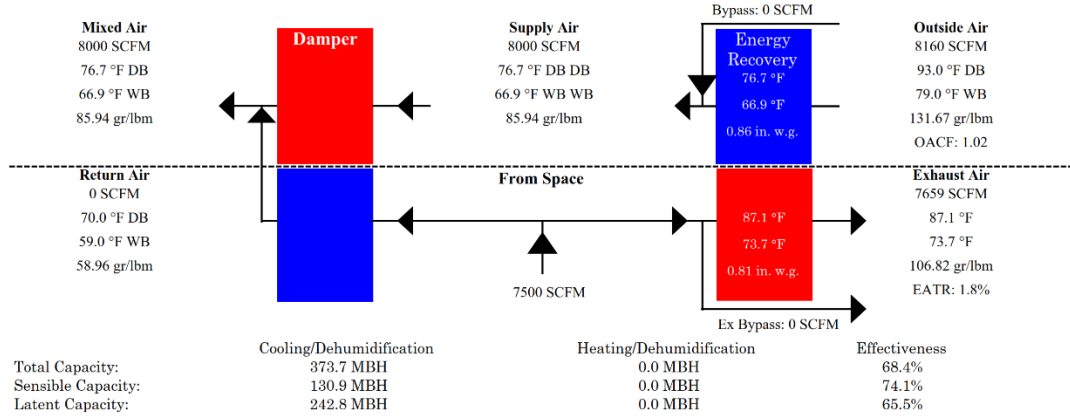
Mixed Air
8000 SCFM
76.7 °F DB
66.9 °F WB
85.94 gr/lbm

Damper

Supply Air
8000 SCFM
76.7 °F DB DB
66.9 °F WB WB
85.94 gr/lbm

Bypass: 0 SCFM

Energy Recovery
76.7 °F
66.9 °F
0.86 in. w.g.

Outside Air
8160 SCFM
93.0 °F DB
79.0 °F WB
131.67 gr/lbm
OACF: 1.02

Return Air
0 SCFM
70.0 °F DB
59.0 °F WB
58.96 gr/lbm

From Space

7500 SCFM

87.1 °F
73.7 °F
0.81 in. w.g.

Exhaust Air
7659 SCFM
87.1 °F
73.7 °F
106.82 gr/lbm
EATR: 1.8%

Ex Bypass: 0 SCFM

| | Cooling/Dehumidification | Heating/Dehumidification | Effectiveness |
|---|---|---|---|
| Total Capacity: | 373.7 MBH | 0.0 MBH | 68.4% |
| Sensible Capacity: | 130.9 MBH | 0.0 MBH | 74.1% |
| Latent Capacity: | 242.8 MBH | 0.0 MBH | 65.5% |